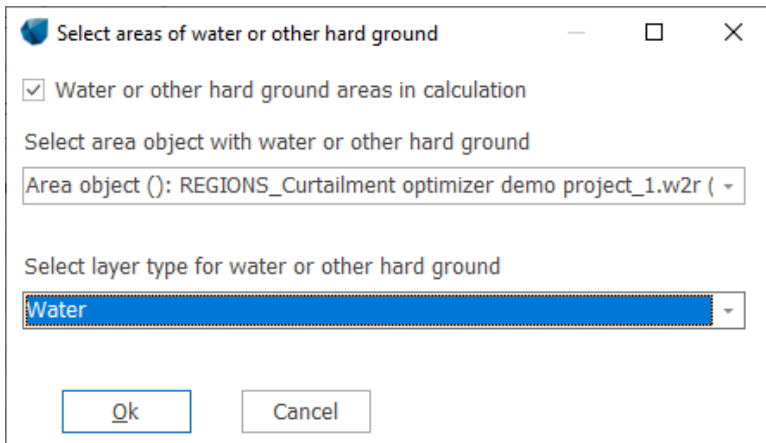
Select areas of water or other hard ground

Water or other hard ground areas in calculation

Select area object with water or other hard ground

Area object (): REGIONS_Curtailment optimizer demo project_1.w2r (

Select layer type for water or other hard ground

Water

Ok

Cancel